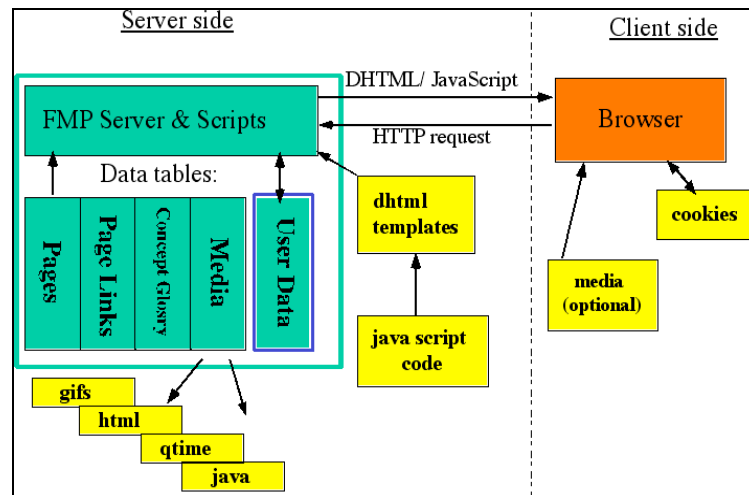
Server side

Client side

DHTML/ JavaScript

FMP Server & Scripts

HTTP request

Browser

Data tables:

Pages

Page Links

Concept Glosry

Media

User Data

dhtml templates

cookies

media (optional)

java script code

gifs

html

qtime

java